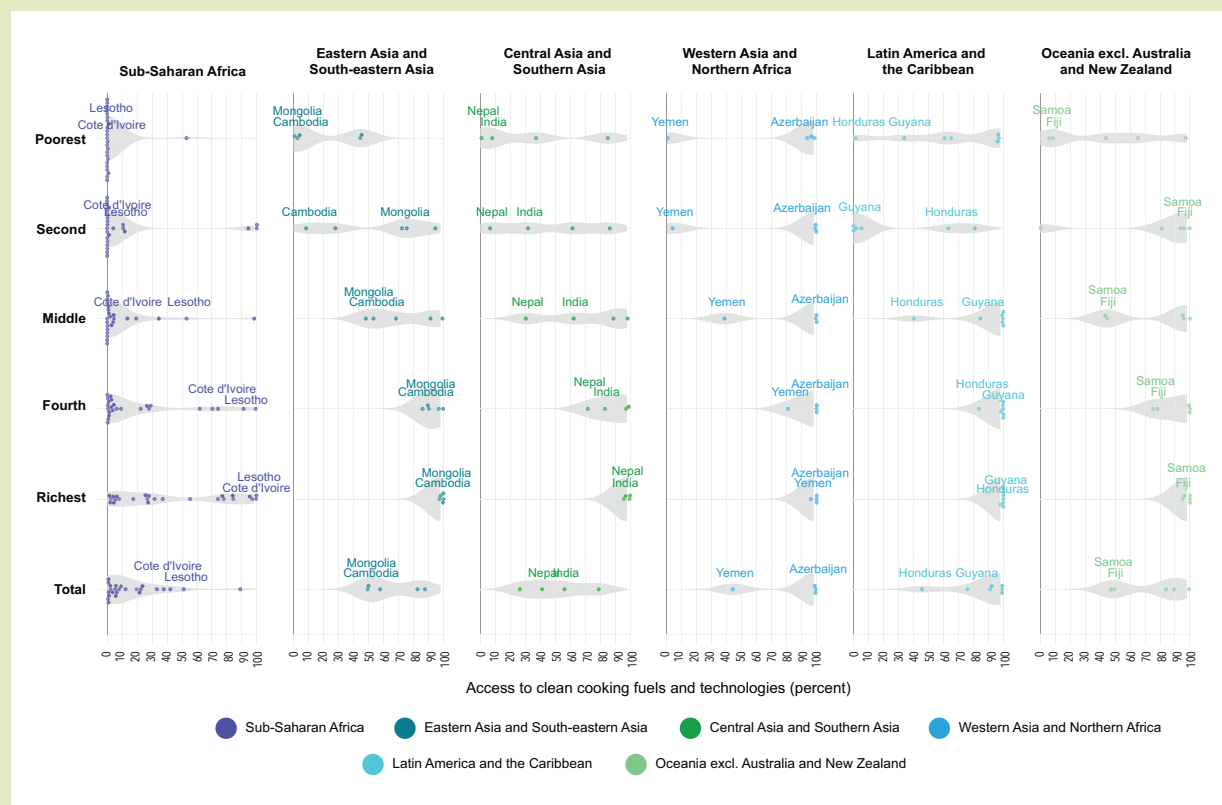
Sub-Saharan Africa

Eastern Asia and South-eastern Asia

Central Asia and Southern Asia

Western Asia and Northern Africa

Latin America and the Caribbean

Oceania excl. Australia and New Zealand

Poorest
Lesotho
Cote d'Ivoire
Mongolia
Cambodia
Nepal
India
Yemen
Azerbaijan
Honduras Guyana
Samoa
Fiji

Second
Cote d'Ivoire
Lesotho
Cambodia
Mongolia
Nepal
India
Yemen
Azerbaijan
Guyana
Honduras
Samoa
Fiji

Middle
Cote d'Ivoire
Lesotho
Mongolia
Cambodia
Nepal
India
Yemen
Azerbaijan
Honduras
Guyana
Samoa
Fiji

Fourth
Cote d'Ivoire
Lesotho
Mongolia
Cambodia
Nepal
India
Yemen
Azerbaijan
Honduras
Guyana
Samoa
Fiji

Richest
Lesotho
Cote d'Ivoire
Mongolia
Cambodia
Nepal
India
Azerbaijan
Yemen
Guyana
Honduras
Samoa
Fiji

Total
Cote d'Ivoire
Lesotho
Mongolia
Cambodia
Nepal
India
Yemen
Azerbaijan
Honduras Guyana
Samoa
Fiji

0 10 20 30 40 50 60 70 80 90 100
0 10 20 30 40 50 60 70 80 90 100
0 10 20 30 40 50 60 70 80 90 100
0 10 20 30 40 50 60 70 80 90 100
0 10 20 30 40 50 60 70 80 90 100
0 10 20 30 40 50 60 70 80 90 100

Access to clean cooking fuels and technologies (percent)

Sub-Saharan Africa
Eastern Asia and South-eastern Asia
Central Asia and Southern Asia
Western Asia and Northern Africa
Latin America and the Caribbean
Oceania excl. Australia and New Zealand